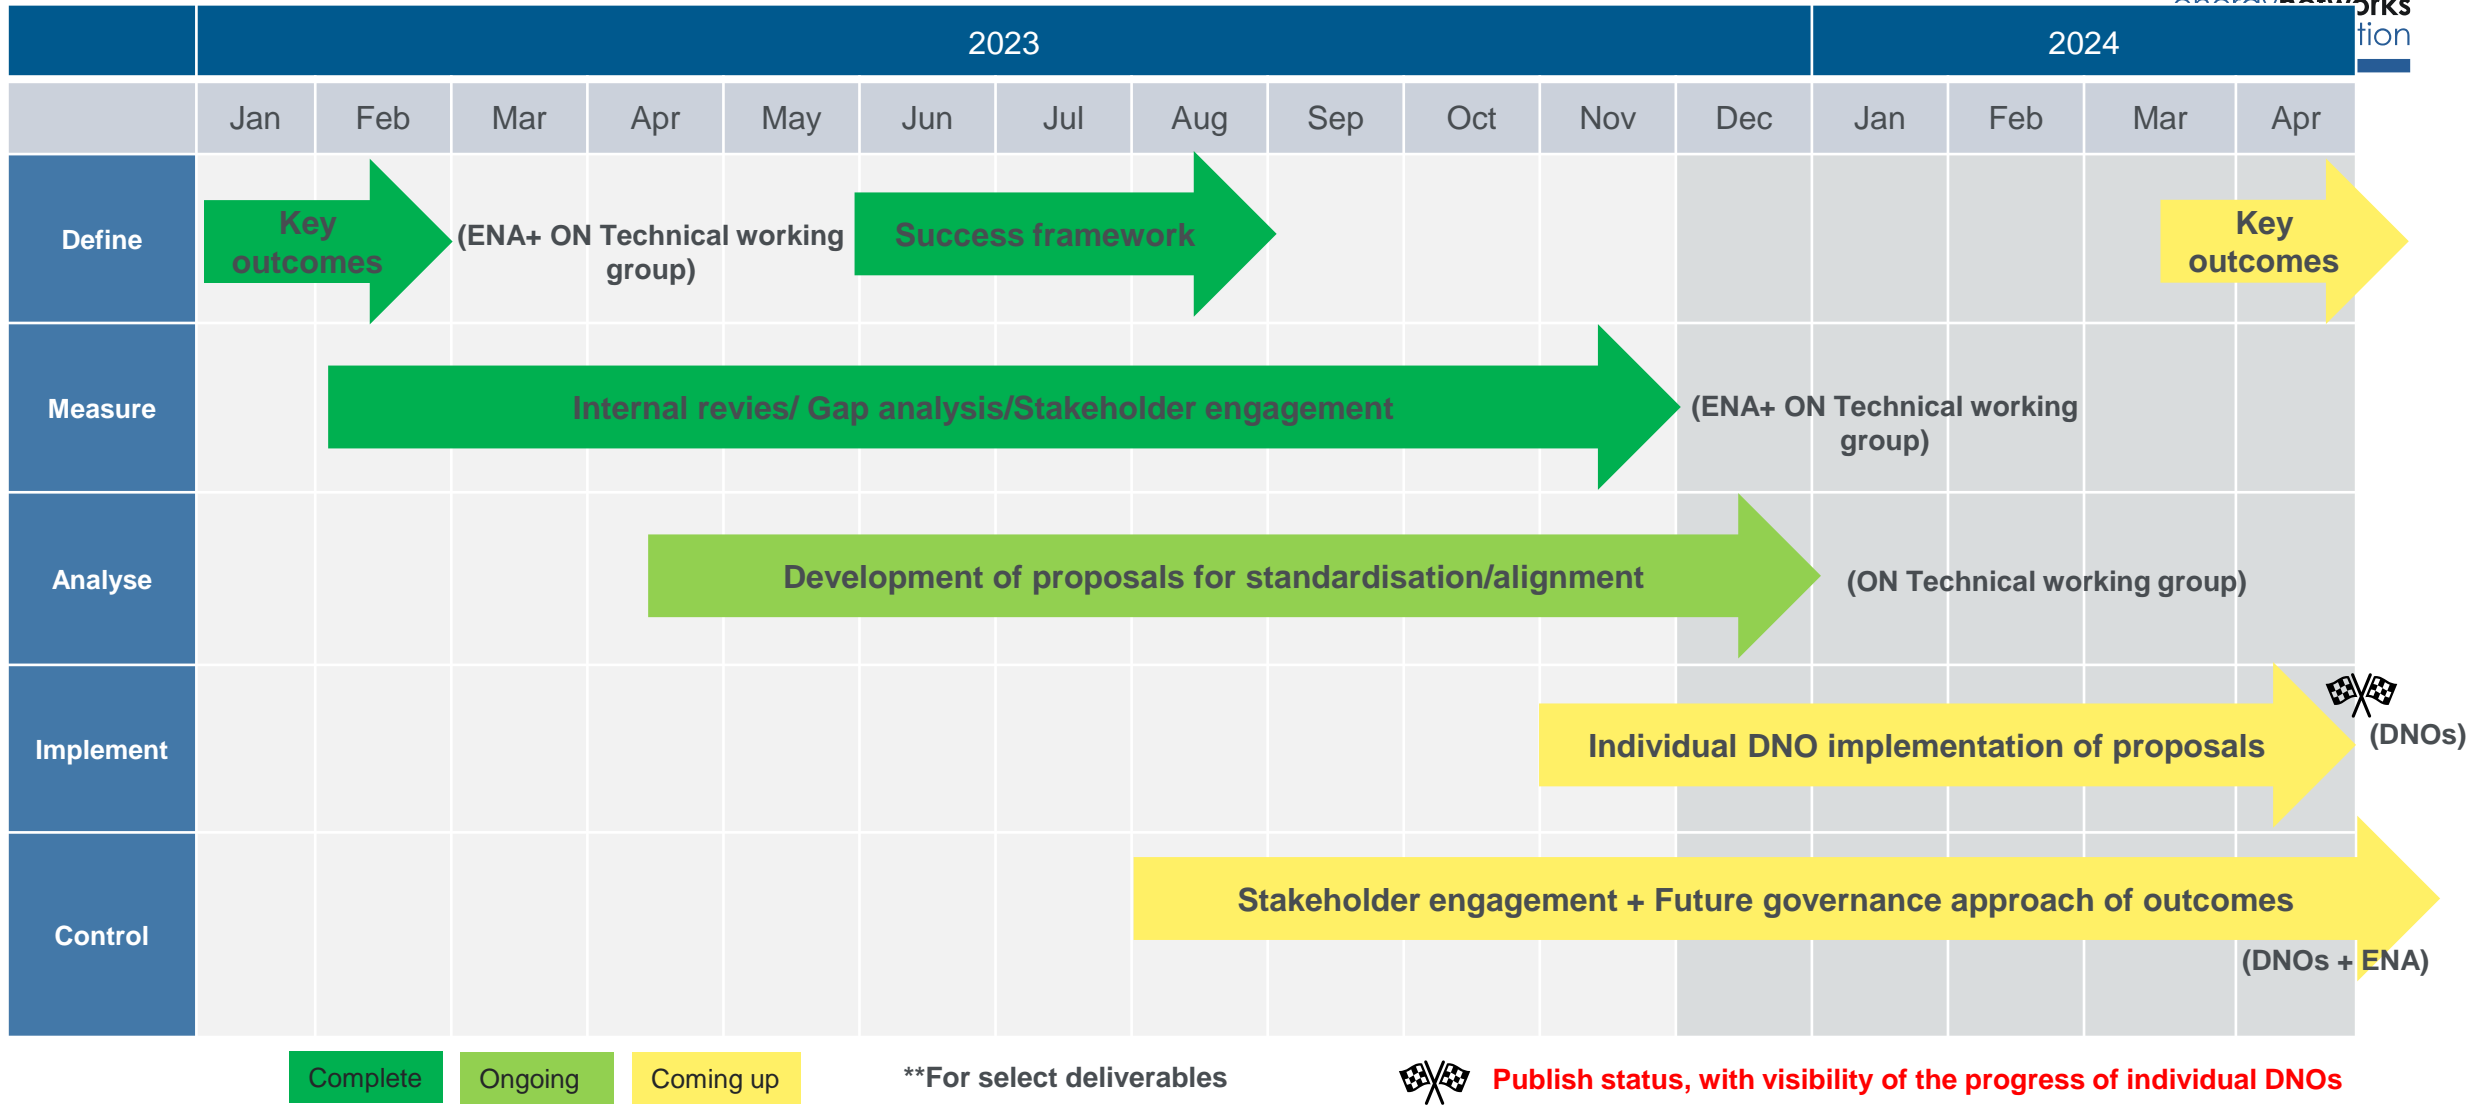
orks
tion

| | 2023 | | | | | | | | | | | 2024 | | | |
|---|---|---|---|---|---|---|---|---|---|---|---|---|---|---|---|
| | Jan | Feb | Mar | Apr | May | Jun | Jul | Aug | Sep | Oct | Nov | Dec | Jan | Feb | Mar | Apr |
| Define | | | | | | | | | | | | | | | | |
| Measure | | | | | | | | | | | | | | | | |
| Analyse | | | | | | | | | | | | | | | | |
| Implement | | | | | | | | | | | | | | | | |
| Control | | | | | | | | | | | | | | | | |

Key outcomes

(ENA+ ON Technical working group)

Success framework

Key outcomes

Internal revies/ Gap analysis/Stakeholder engagement

(ENA+ ON Technical working group)

Development of proposals for standardisation/alignment

(ON Technical working group)

Individual DNO implementation of proposals

(DNOs)

Stakeholder engagement + Future governance approach of outcomes

(DNOs + ENA)

Complete Ongoing Coming up

**For select deliverables

Publish status, with visibility of the progress of individual DNOs